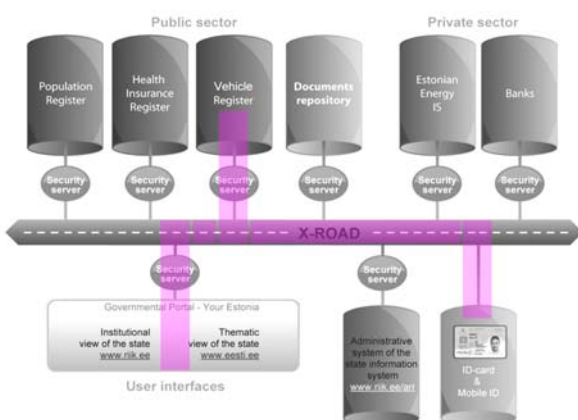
Public sector

Private sector

Population Register

Health Insurance Register

Vehicle Register

Documents repository

Estonian Energy IS

Banks

Security server

Security server

Security server

Security server

Security server

Security server

X-ROAD

Security server

Security server

Governmental Portal - Your Estonia

Institutional view of the state www.riik.ee

Thematic view of the state www.eesti.ee

User interfaces

Administrative system of the state information system www.riik.ee/ari

ID-card & Mobile ID